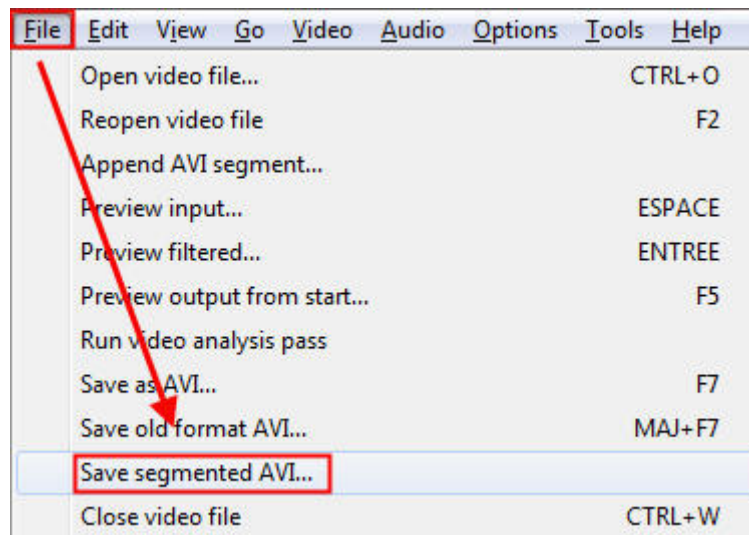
File Edit View Go Video Audio Options Tools Help

Open video file... CTRL+O
Reopen video file F2
Append AVI segment...
Preview input... ESPACE
Preview filtered... ENTREE
Preview output from start... F5
Run video analysis pass
Save as AVI... F7
Save old format AVI... MAJ+F7
Save segmented AVI...
Close video file CTRL+W